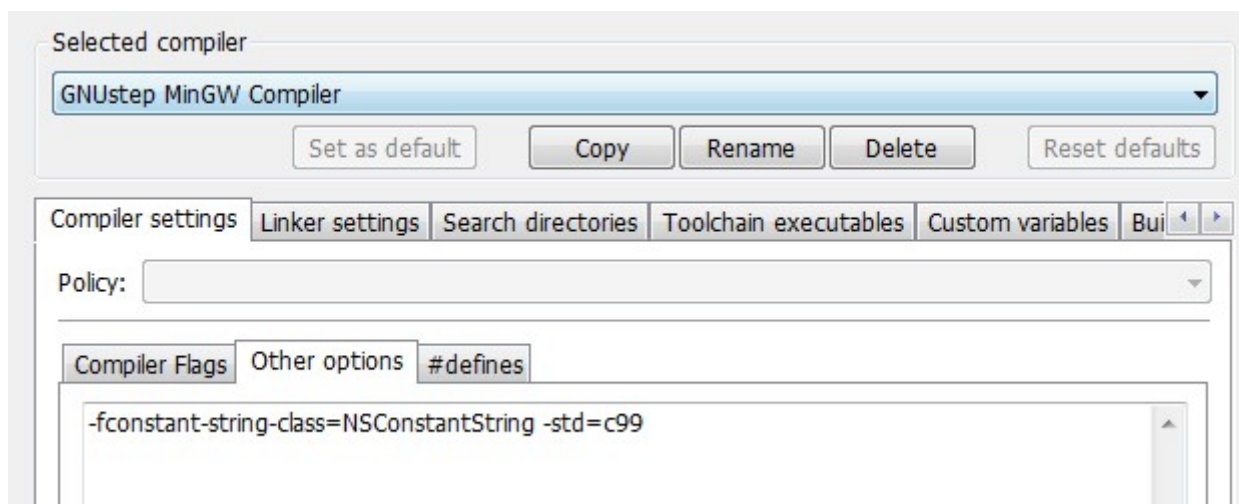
Selected compiler

GNUstep MinGW Compiler

Set as default | Copy | Rename | Delete | Reset defaults

Compiler settings | Linker settings | Search directories | Toolchain executables | Custom variables | Bui

Policy:

Compiler Flags | Other options | #defines

-fconstant-string-class=NSConstantString -std=c99